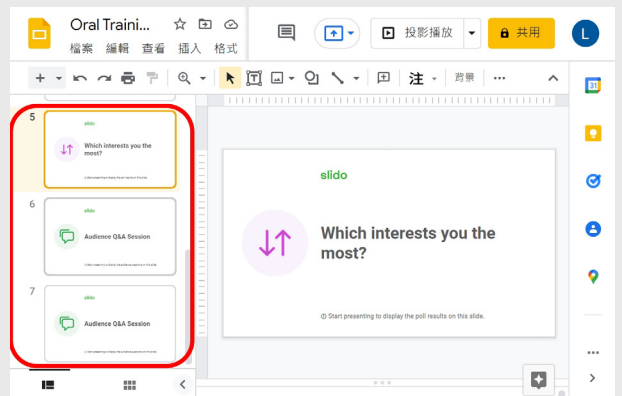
Oral Traini...

檔案 編輯 查看 插入 格式

投影播放

共用

L

背景

5

slido

Which interests you the most?

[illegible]

6

slido

Audience Q&A Session

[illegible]

7

slido

Audience Q&A Session

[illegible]

slido

Which interests you the most?

Start presenting to display the poll results on this slide.